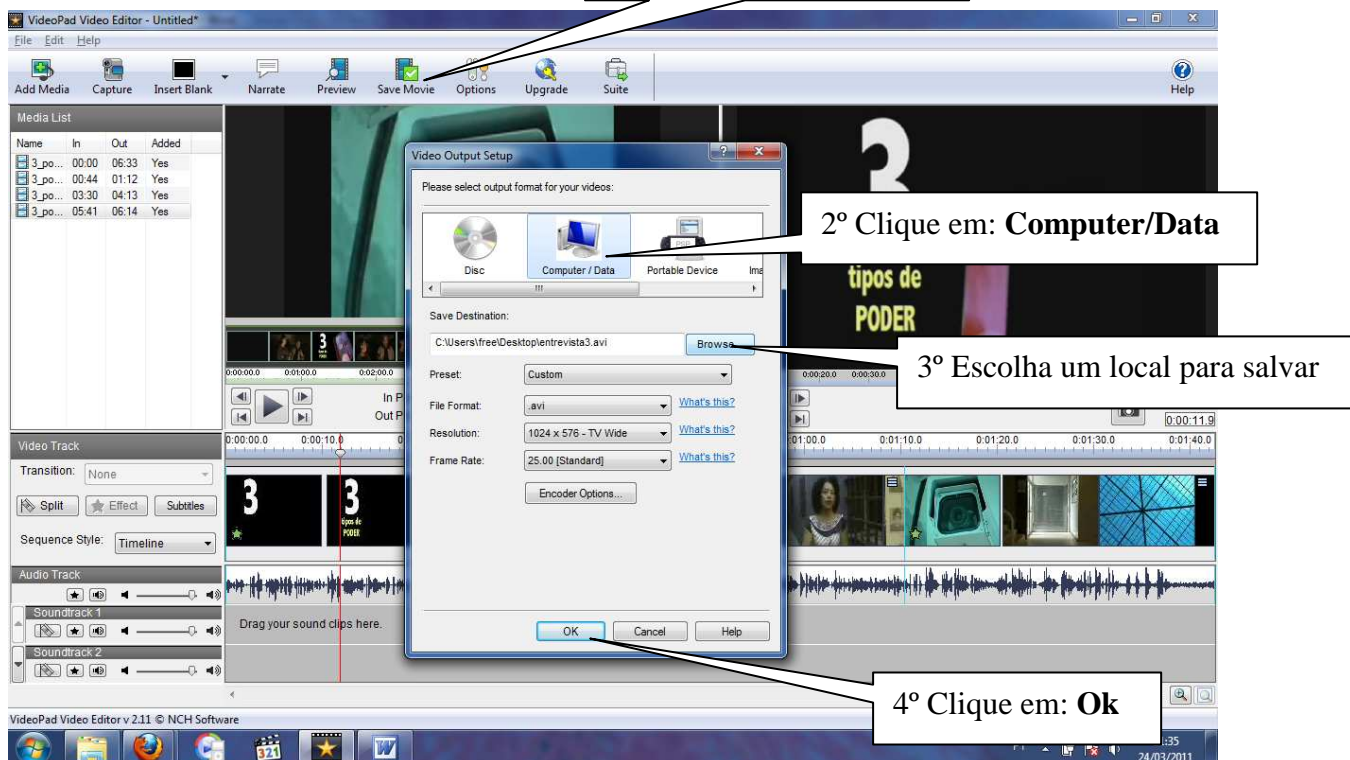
VideoPad Video Editor - Untitled*

File Edit Help

Add Media Capture Insert Blank Narrate Preview Save Movie Options Upgrade Suite Help

Media List

| Name | In | Out | Added |
|---|---|---|---|
| 3_po... | 00:00 | 06:33 | Yes |
| 3_po... | 00:44 | 01:12 | Yes |
| 3_po... | 03:30 | 04:13 | Yes |
| 3_po... | 05:41 | 06:14 | Yes |

Video Output Setup

Please select output format for your videos:

Disc Computer / Data Portable Device Ima

2º Clique em: **Computer/Data**

Save Destination:

C:\Users\free\Desktop\entrevista3.avi Browse

3º Escolha um local para salvar

Preset: Custom

File Format: .avi What's this?

Resolution: 1024 x 576 - TV Wide What's this?

Frame Rate: 25.00 [Standard] What's this?

Encoder Options...

OK Cancel Help

4º Clique em: **Ok**

3 tipos de PODER

In P Out P

0:00:11.9

Video Track

Transition: None

Split Effect Subtitles

Sequence Style: Timeline

Audio Track

Soundtrack 1

Drag your sound clips here.

Soundtrack 2

0:00:00.0 0:00:10.0 0:01:00.0 0:01:10.0 0:01:20.0 0:01:30.0 0:01:40.0

VideoPad Video Editor v 2.11 © NCH Software

:35 24/03/2011